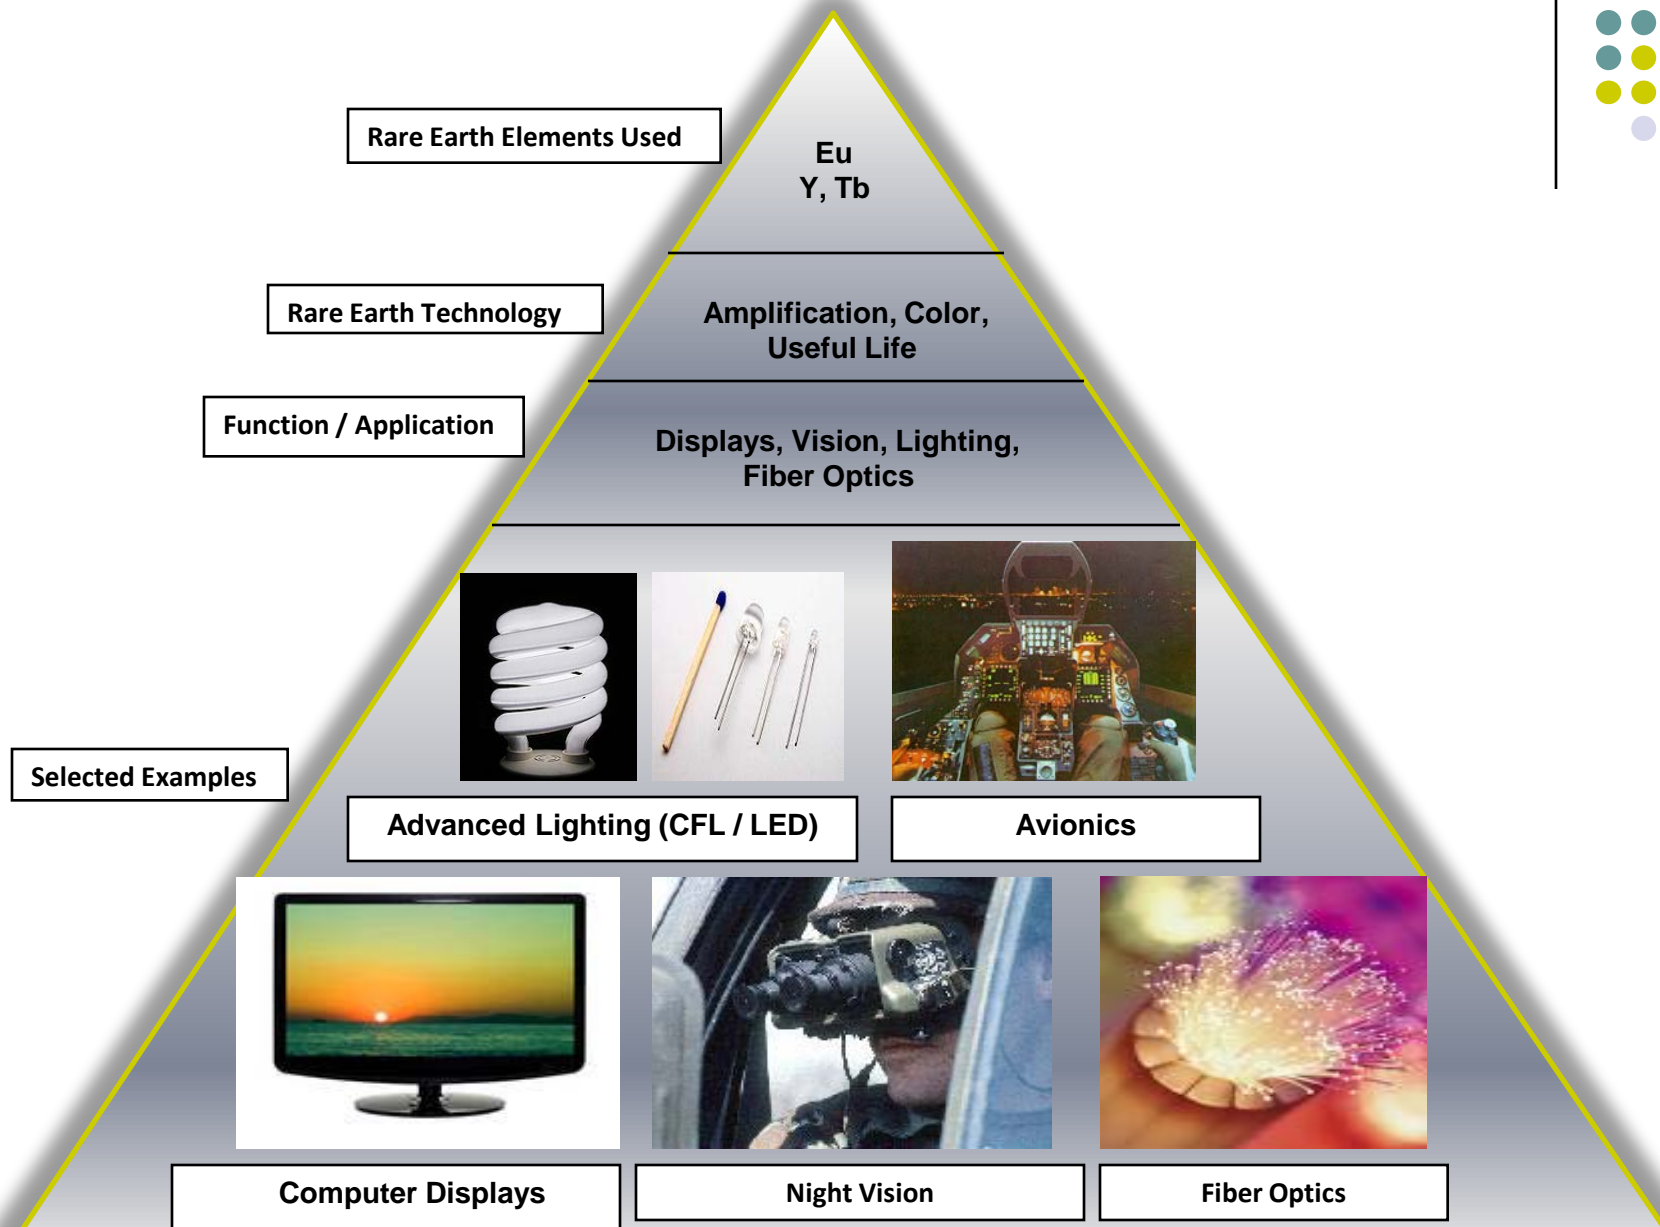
Rare Earth Elements Used

Eu
Y, Tb

Rare Earth Technology

Amplification, Color, Useful Life

Function / Application

Displays, Vision, Lighting, Fiber Optics

Selected Examples

Advanced Lighting (CFL / LED)

Avionics

Computer Displays

Night Vision

Fiber Optics